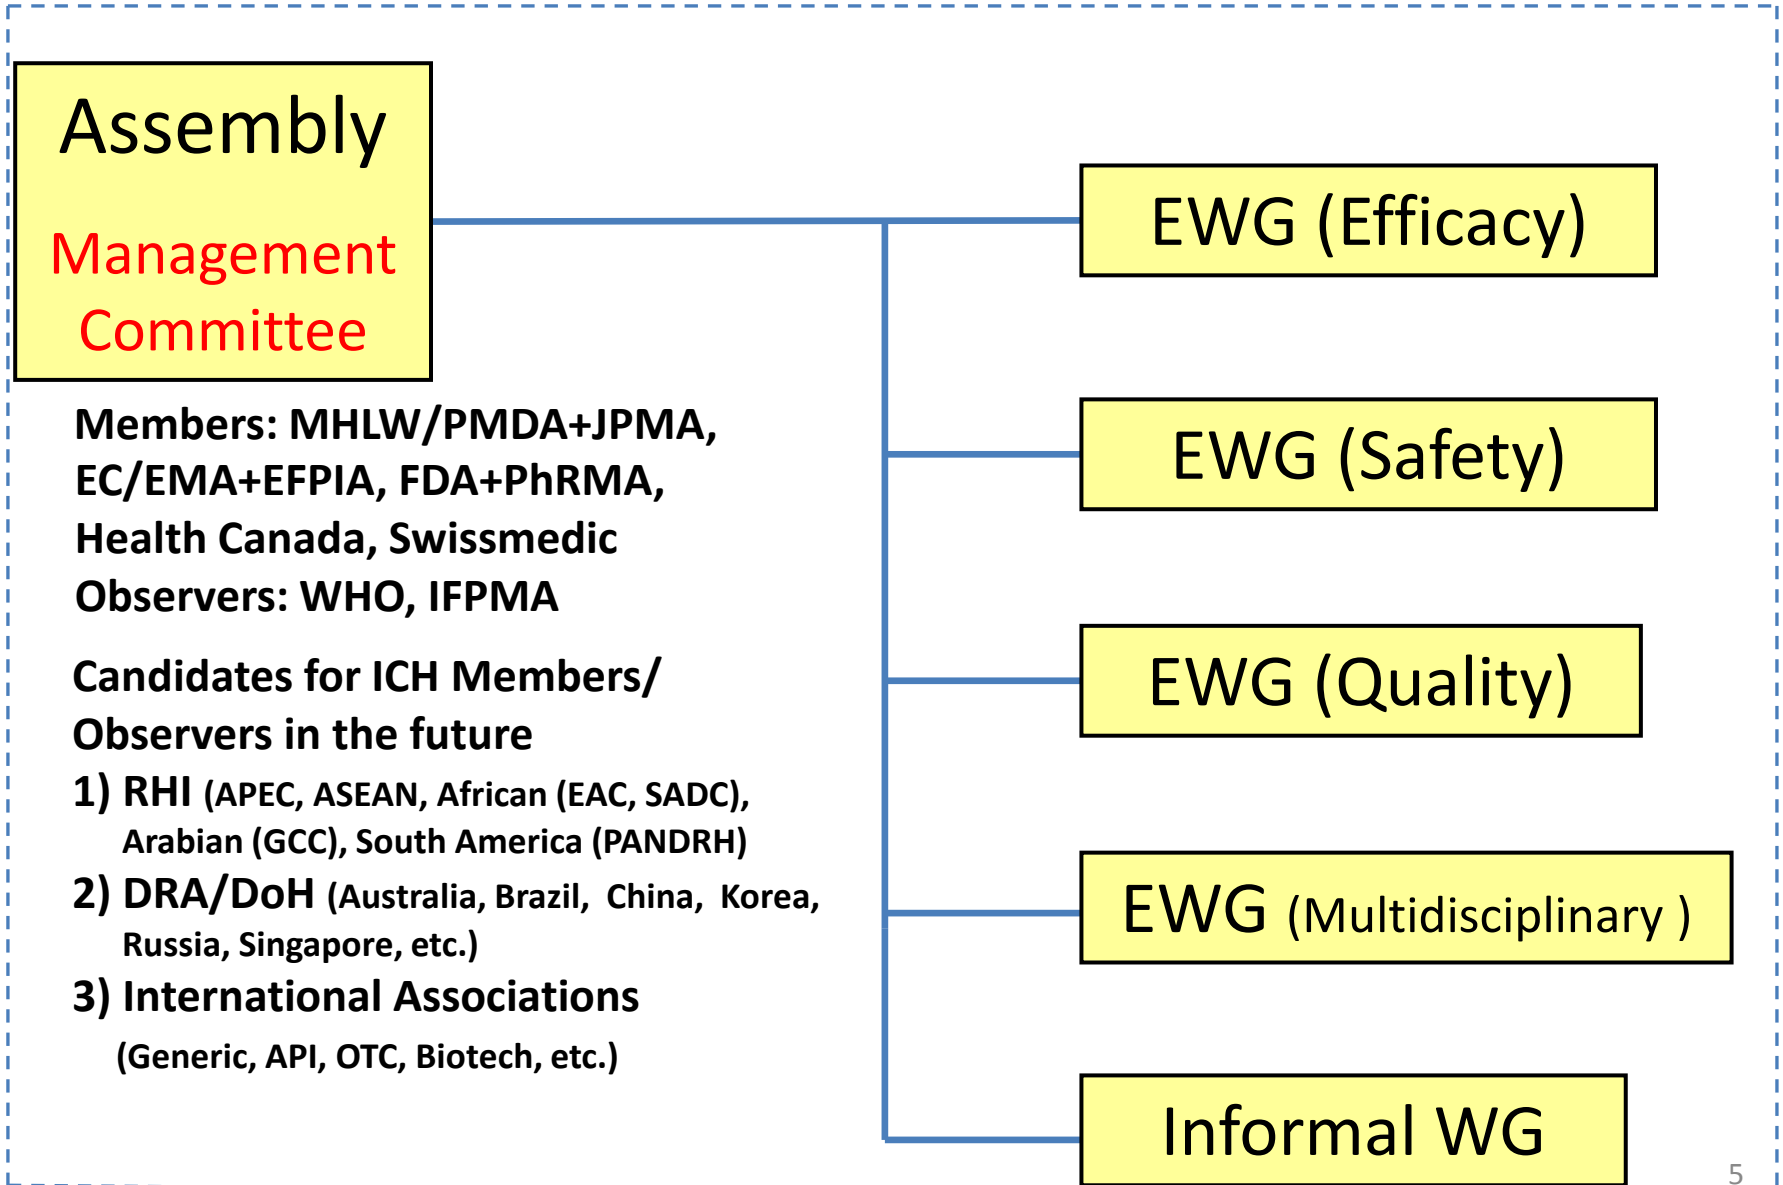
Assembly

Management Committee

Members: MHLW/PMDA+JPMA, EC/EMA+EFPIA, FDA+PhRMA, Health Canada, Swissmedic
Observers: WHO, IFPMA

Candidates for ICH Members/ Observers in the future
1) RHI (APEC, ASEAN, African (EAC, SADC), Arabian (GCC), South America (PANDRH)
2) DRA/DoH (Australia, Brazil, China, Korea, Russia, Singapore, etc.)
3) International Associations (Generic, API, OTC, Biotech, etc.)

EWG (Efficacy)

EWG (Safety)

EWG (Quality)

EWG (Multidisciplinary )

Informal WG

5